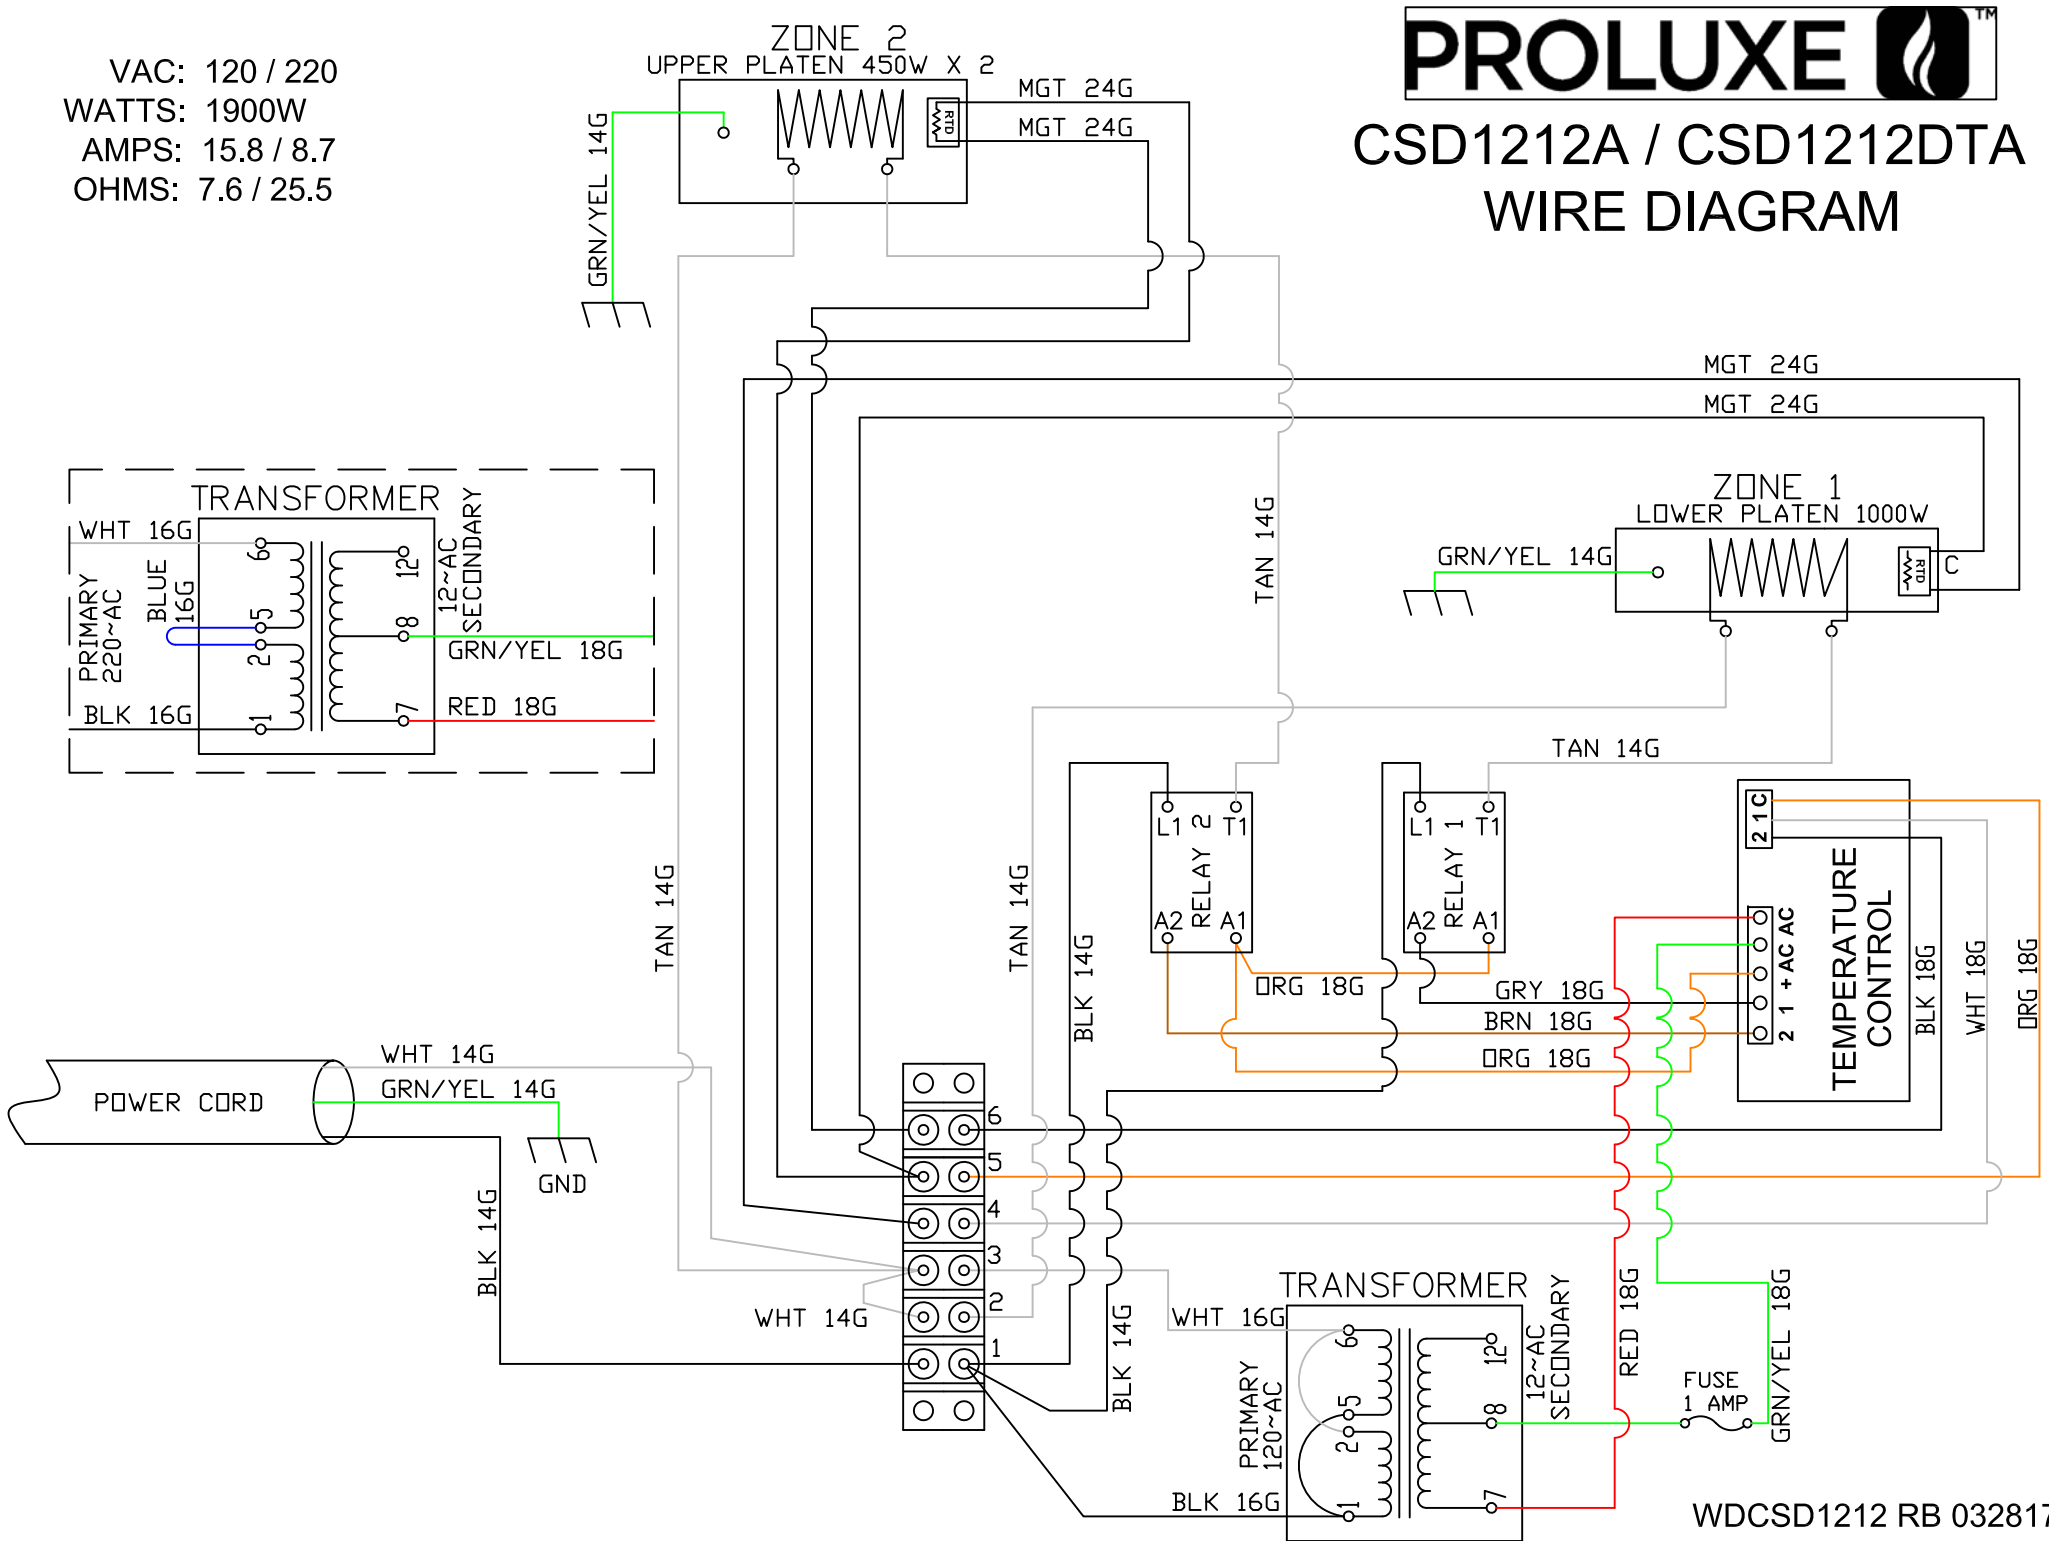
VAC: 120 / 220
WATTS: 1900W
AMPS: 15.8 / 8.7
OHMS: 7.6 / 25.5

ZONE 2
UPPER PLATEN 450W X 2
RTD
MGT 24G
MGT 24G
GRN/YEL 14G

PROLUXE™
CSD1212A / CSD1212DTA
WIRE DIAGRAM

MGT 24G
MGT 24G

TRANSFORMER
WHT 16G
PRIMARY 220~AC
BLUE 16G
BLK 16G
6
5
2
1
12
8
7
12~AC SECONDARY
GRN/YEL 18G
RED 18G

TAN 14G

ZONE 1
LOWER PLATEN 1000W
GRN/YEL 14G
RTD
C

TAN 14G
TAN 14G
TAN 14G
BLK 14G

L1 2 T1
RELAY
A2 A1
L1 1 T1
RELAY
A2 A1
ORG 18G
GRY 18G
BRN 18G
ORG 18G

2 1 C
+ AC AC
2 1
TEMPERATURE CONTROL
BLK 18G
WHT 18G
ORG 18G

POWER CORD
WHT 14G
GRN/YEL 14G
GND
BLK 14G
WHT 14G
6
5
4
3
2
1
BLK 14G

TRANSFORMER
WHT 16G
PRIMARY 120~AC
6
5
2
1
12
8
7
12~AC SECONDARY
BLK 16G
RED 18G
FUSE 1 AMP
GRN/YEL 18G

WDCSD1212 RB 032817